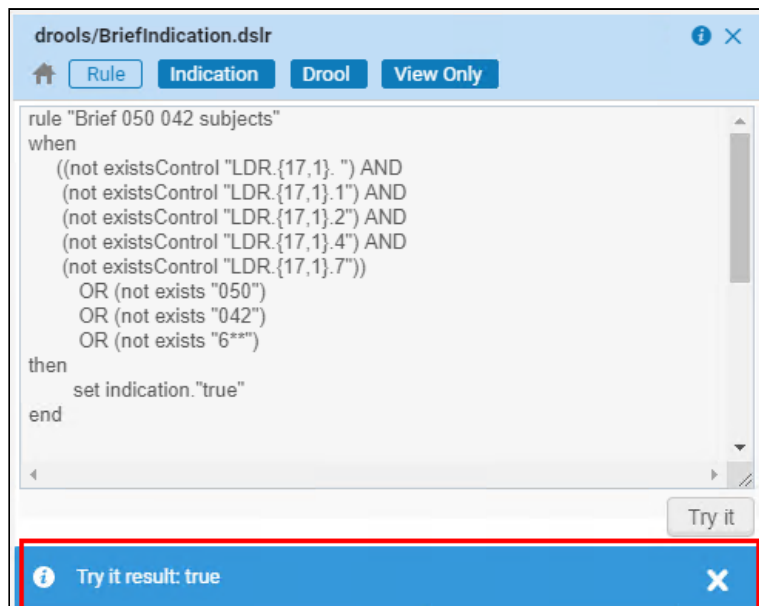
drools/BriefIndication.dslr

Rule Indication Drool View Only

rule "Brief 050 042 subjects"
when
((not existsControl "LDR.{17,1}. ") AND
(not existsControl "LDR.{17,1}.1") AND
(not existsControl "LDR.{17,1}.2") AND
(not existsControl "LDR.{17,1}.4") AND
(not existsControl "LDR.{17,1}.7"))
OR (not exists "050")
OR (not exists "042")
OR (not exists "6**")
then
set indication."true"
end

Try it

Try it result: true